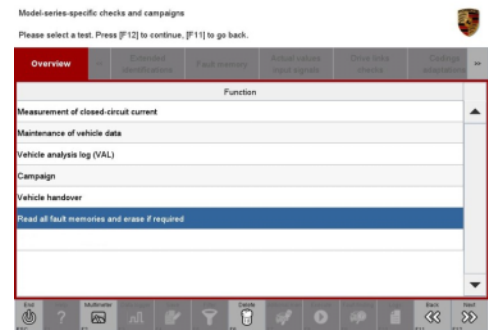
Model-series-specific checks and campaigns

Please select a test. Press [F12] to continue, [F11] to go back.

Overview | Extended identifications | Fault memory | Actual values input signals | Drive links checks | Codings adaptations

| Function |
|---|
| Measurement of closed-circuit current |
| Maintenance of vehicle data |
| Vehicle analysis log (VAL) |
| Campaign |
| Vehicle handover |
| Read all fault memories and erase if required |

End
Multimeter
Delete
Back
Next